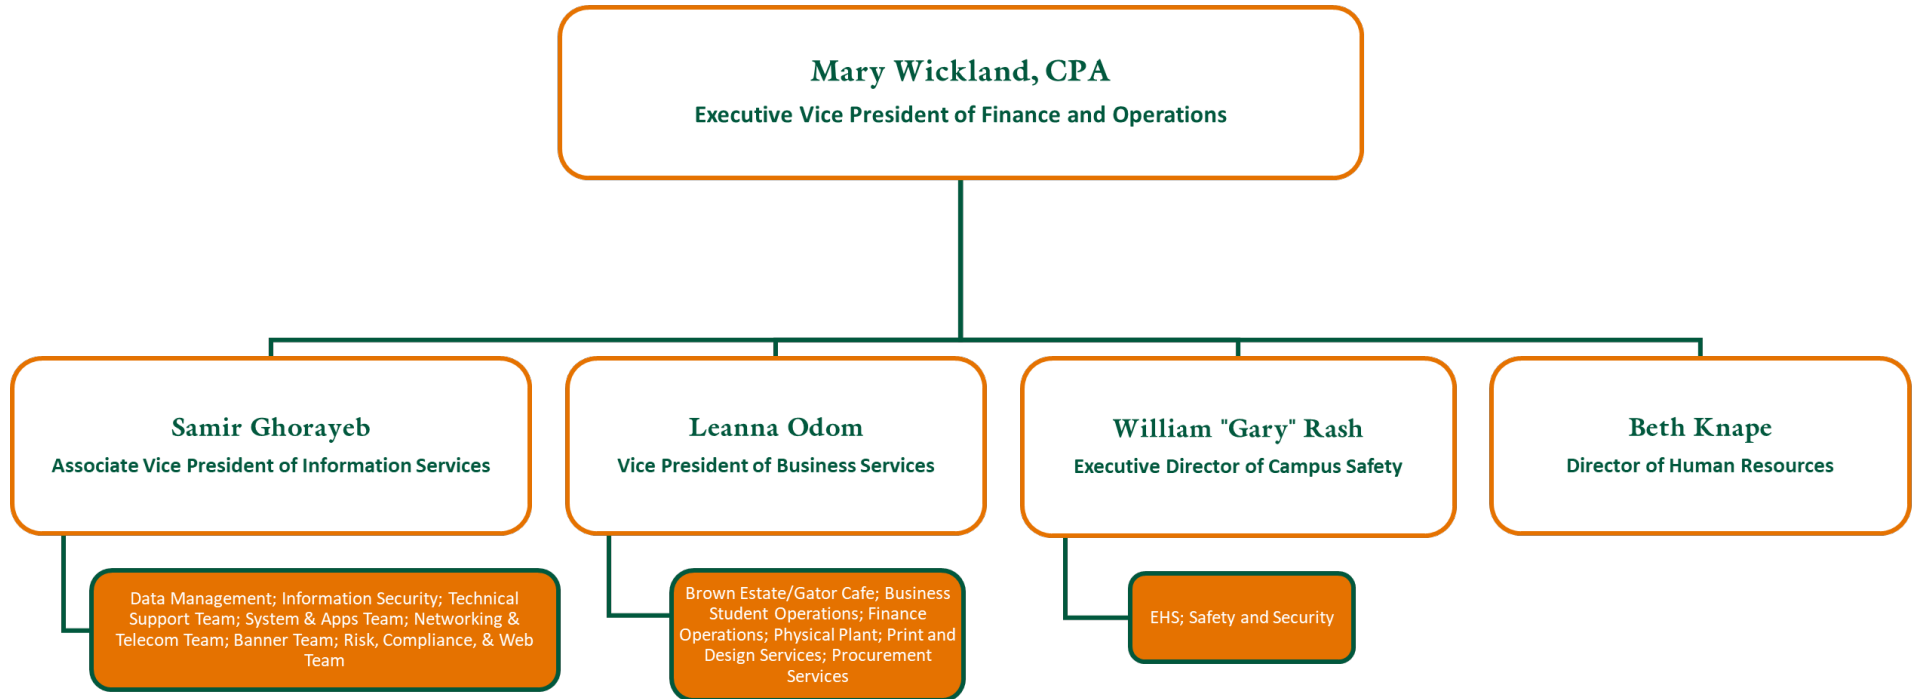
Mary Wickland, CPA
Executive Vice President of Finance and Operations

Samir Ghorayeb
Associate Vice President of Information Services

Data Management; Information Security; Technical Support Team; System & Apps Team; Networking & Telecom Team; Banner Team; Risk, Compliance, & Web Team

Leanna Odom
Vice President of Business Services

Brown Estate/Gator Cafe; Business Student Operations; Finance Operations; Physical Plant; Print and Design Services; Procurement Services

William "Gary" Rash
Executive Director of Campus Safety

EHS; Safety and Security

Beth Knape
Director of Human Resources